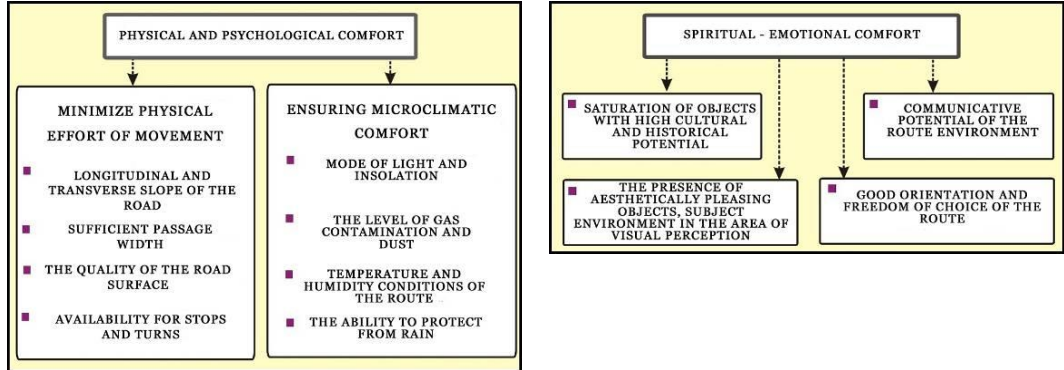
PHYSICAL AND PSYCHOLOGICAL COMFORT

MINIMIZE PHYSICAL EFFORT OF MOVEMENT

LONGITUDINAL AND TRANSVERSE SLOPE OF THE ROAD

SUFFICIENT PASSAGE WIDTH

THE QUALITY OF THE ROAD SURFACE

AVAILABILITY FOR STOPS AND TURNS

ENSURING MICROCLIMATIC COMFORT

MODE OF LIGHT AND INSOLATION

THE LEVEL OF GAS CONTAMINATION AND DUST

TEMPERATURE AND HUMIDITY CONDITIONS OF THE ROUTE

THE ABILITY TO PROTECT FROM RAIN

SPIRITUAL - EMOTIONAL COMFORT

SATURATION OF OBJECTS WITH HIGH CULTURAL AND HISTORICAL POTENTIAL

COMMUNICATIVE POTENTIAL OF THE ROUTE ENVIRONMENT

THE PRESENCE OF AESTHETICALLY PLEASING OBJECTS, SUBJECT ENVIRONMENT IN THE AREA OF VISUAL PERCEPTION

GOOD ORIENTATION AND FREEDOM OF CHOICE OF THE ROUTE